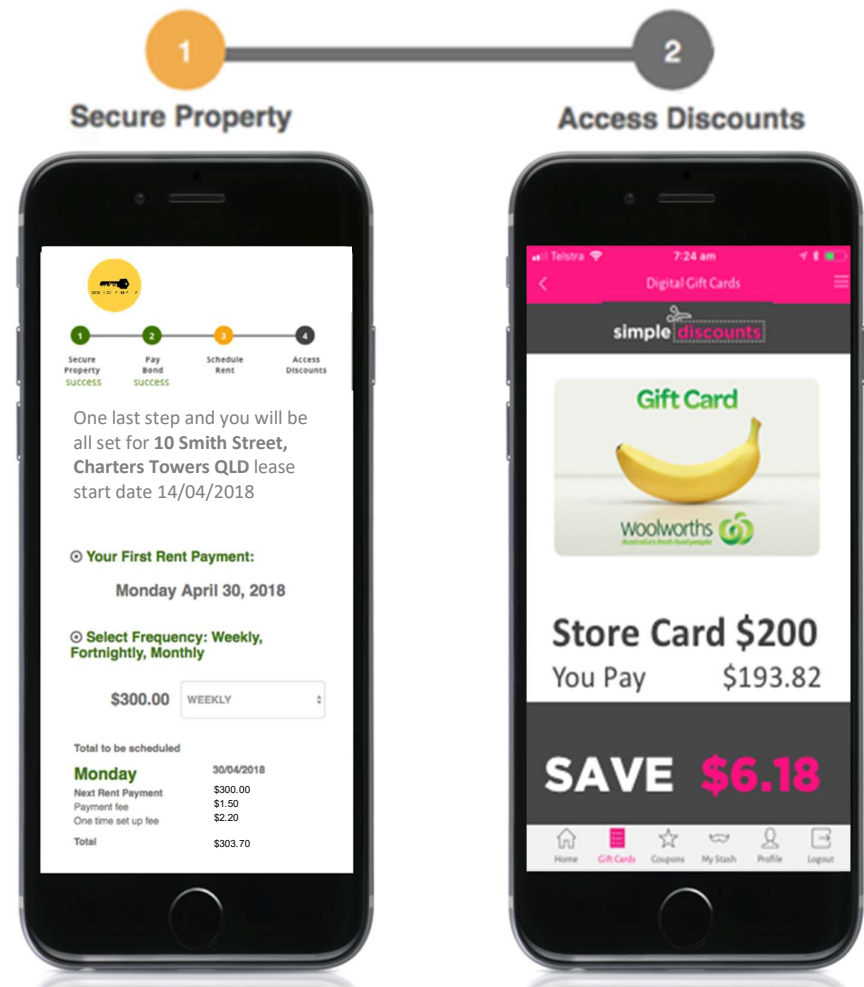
1

Secure Property

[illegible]

1 Secure Property success

2 Pay Bond success

3 Schedule Rent

4 Access Discounts

One last step and you will be all set for **10 Smith Street, Charters Towers QLD** lease start date 14/04/2018

⊙ Your First Rent Payment:

Monday April 30, 2018

⊙ Select Frequency: Weekly, Fortnightly, Monthly

$300.00 WEEKLY

Total to be scheduled

Monday 30/04/2018

Next Rent Payment $300.00
Payment fee $1.50
One time set up fee $2.20

Total $303.70

2

Access Discounts

Telstra 7:24 am

Digital Gift Cards

simple discounts

Gift Card

Woolworths
Australia's fresh food people

Store Card $200

You Pay $193.82

SAVE $6.18

Home Gift Cards Coupons My Stash Profile Logout